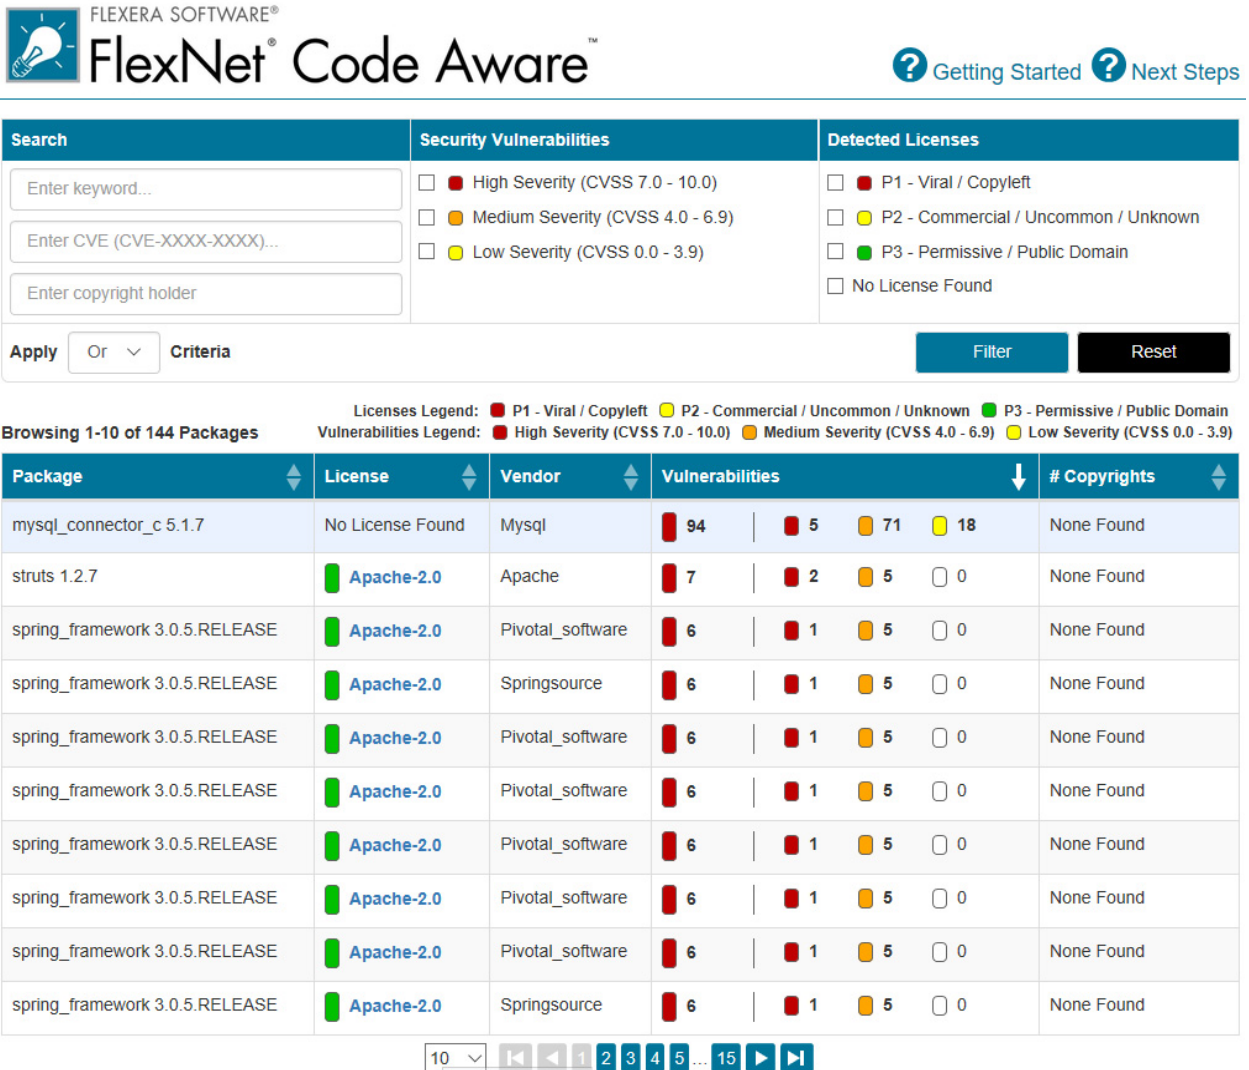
FLEXERA SOFTWARE®
FlexNet® Code Aware™

Getting Started  Next Steps

Search
Enter keyword...
Enter CVE (CVE-XXXX-XXXX)...
Enter copyright holder

Security Vulnerabilities
High Severity (CVSS 7.0 - 10.0)
Medium Severity (CVSS 4.0 - 6.9)
Low Severity (CVSS 0.0 - 3.9)

Detected Licenses
P1 - Viral / Copyleft
P2 - Commercial / Uncommon / Unknown
P3 - Permissive / Public Domain
No License Found

Apply Or Criteria
Filter Reset

Browsing 1-10 of 144 Packages

Licenses Legend: P1 - Viral / Copyleft P2 - Commercial / Uncommon / Unknown P3 - Permissive / Public Domain
Vulnerabilities Legend: High Severity (CVSS 7.0 - 10.0) Medium Severity (CVSS 4.0 - 6.9) Low Severity (CVSS 0.0 - 3.9)

| Package | License | Vendor | Vulnerabilities | # Copyrights |
|---|---|---|---|---|
| mysql_connector_c 5.1.7 | No License Found | Mysql | 94 \| 5 71 18 | None Found |
| struts 1.2.7 | Apache-2.0 | Apache | 7 \| 2 5 0 | None Found |
| spring_framework 3.0.5.RELEASE | Apache-2.0 | Pivotal_software | 6 \| 1 5 0 | None Found |
| spring_framework 3.0.5.RELEASE | Apache-2.0 | Springsource | 6 \| 1 5 0 | None Found |
| spring_framework 3.0.5.RELEASE | Apache-2.0 | Pivotal_software | 6 \| 1 5 0 | None Found |
| spring_framework 3.0.5.RELEASE | Apache-2.0 | Pivotal_software | 6 \| 1 5 0 | None Found |
| spring_framework 3.0.5.RELEASE | Apache-2.0 | Pivotal_software | 6 \| 1 5 0 | None Found |
| spring_framework 3.0.5.RELEASE | Apache-2.0 | Pivotal_software | 6 \| 1 5 0 | None Found |
| spring_framework 3.0.5.RELEASE | Apache-2.0 | Pivotal_software | 6 \| 1 5 0 | None Found |
| spring_framework 3.0.5.RELEASE | Apache-2.0 | Springsource | 6 \| 1 5 0 | None Found |

10  1 2 3 4 5 ... 15